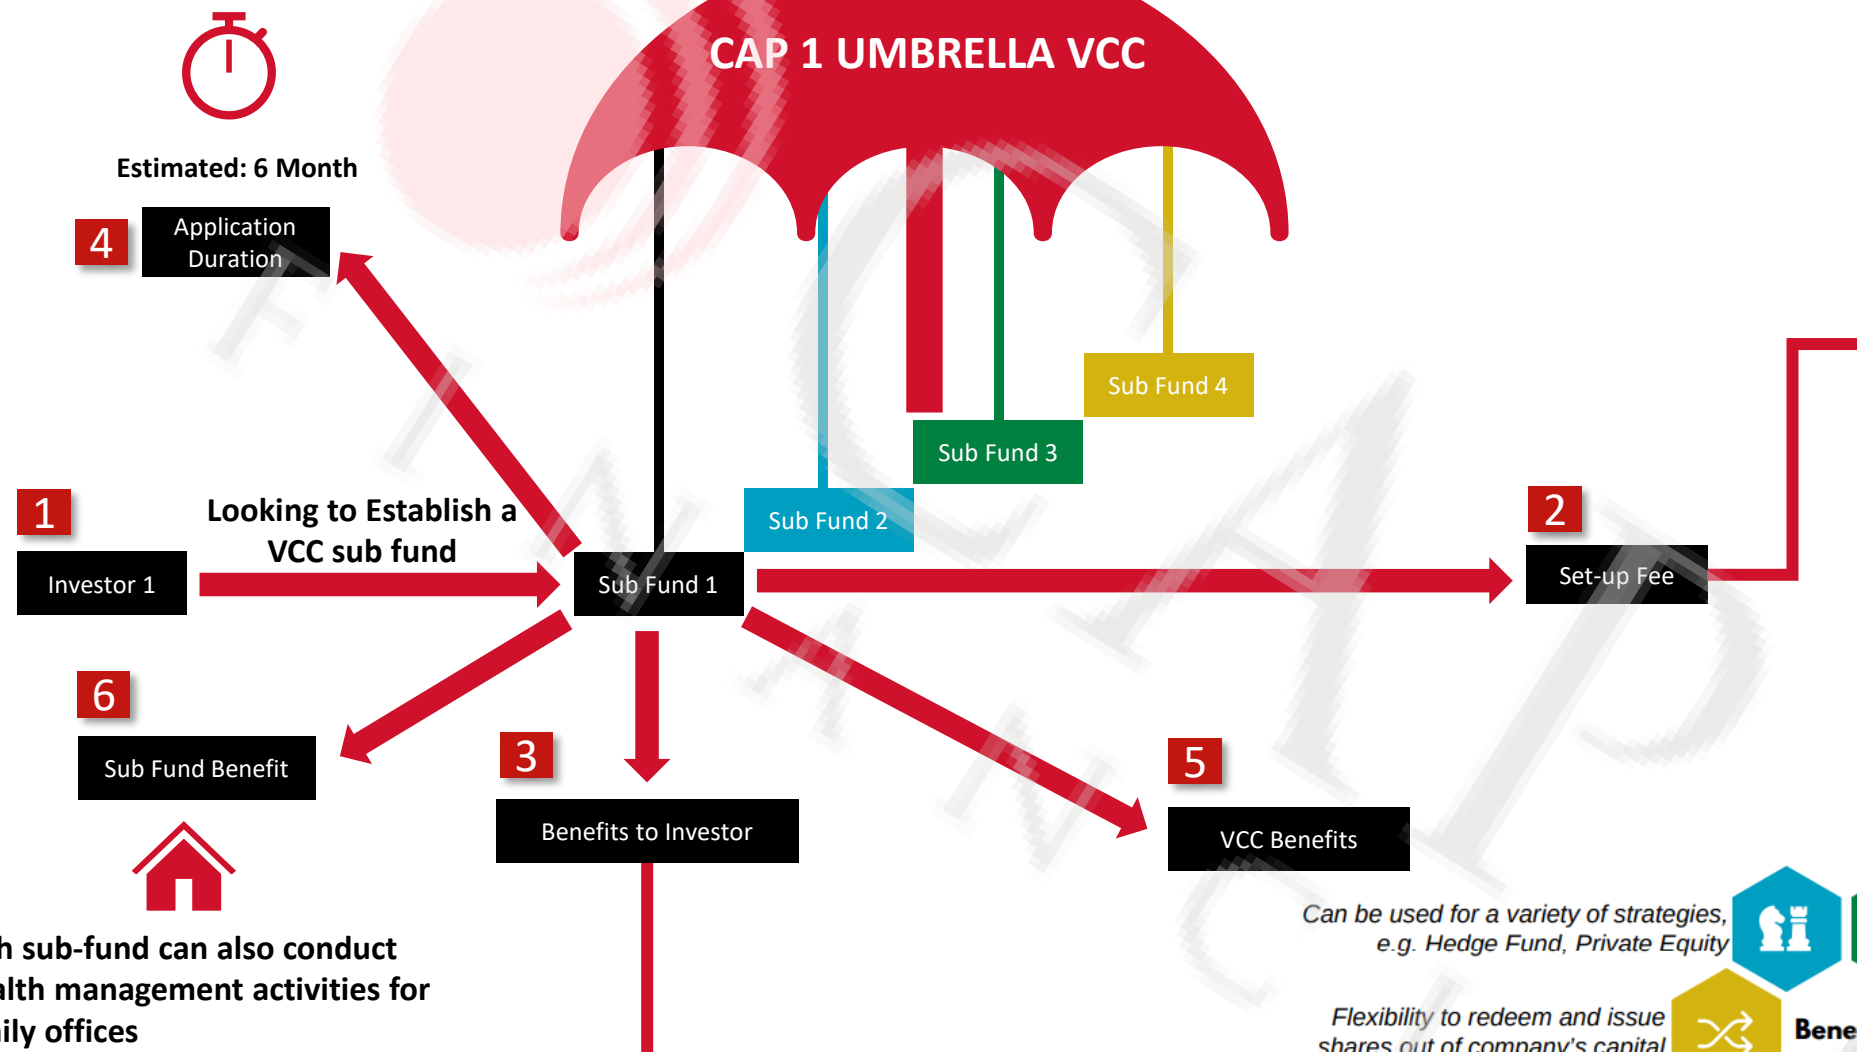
CAP 1 UMBRELLA VCC

Estimated: 6 Month

4 Application Duration

Sub Fund 4

Sub Fund 3

Sub Fund 2

1 Investor 1

Looking to Establish a VCC sub fund

Sub Fund 1

2 Set-up Fee

6 Sub Fund Benefit

3 Benefits to Investor

5 VCC Benefits

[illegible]h sub-fund can also conduct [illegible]alth management activities for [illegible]ily offices

Can be used for a variety of strategies, e.g. Hedge Fund, Private Equity

Flexibility to redeem and issue shares out of company's capital

Bene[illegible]